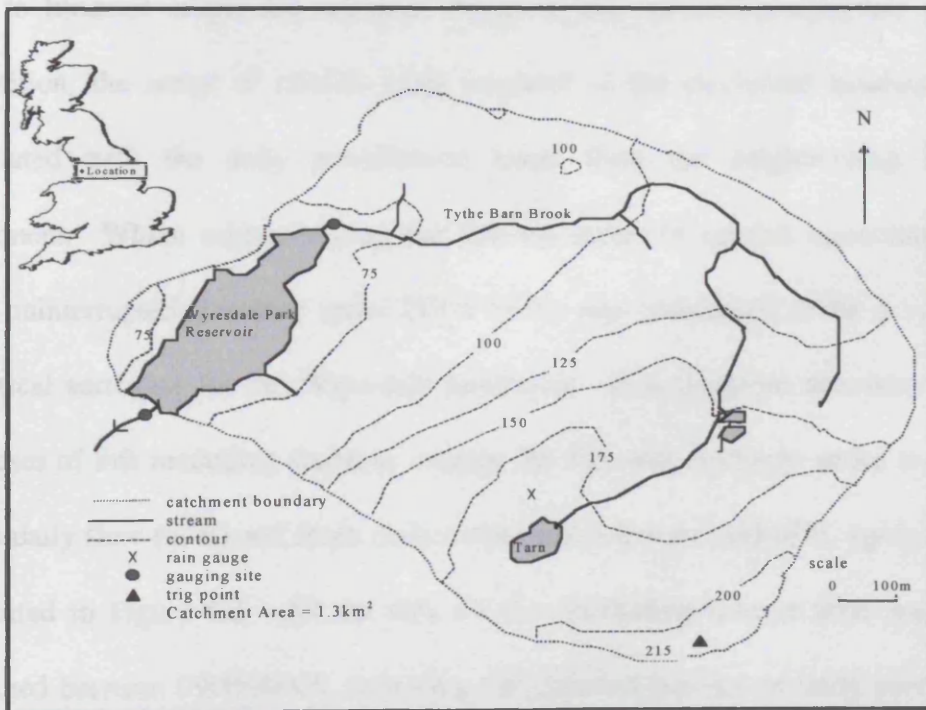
Location

N

100

Tythe Barn Brook

75

Wyresdale Park Reservoir

75

100

125

150

175

X

Tarn

200

215

scale

0 100m

catchment boundary
stream
contour
X rain gauge
gauging site
trig point
Catchment Area = 1.3km$^2$